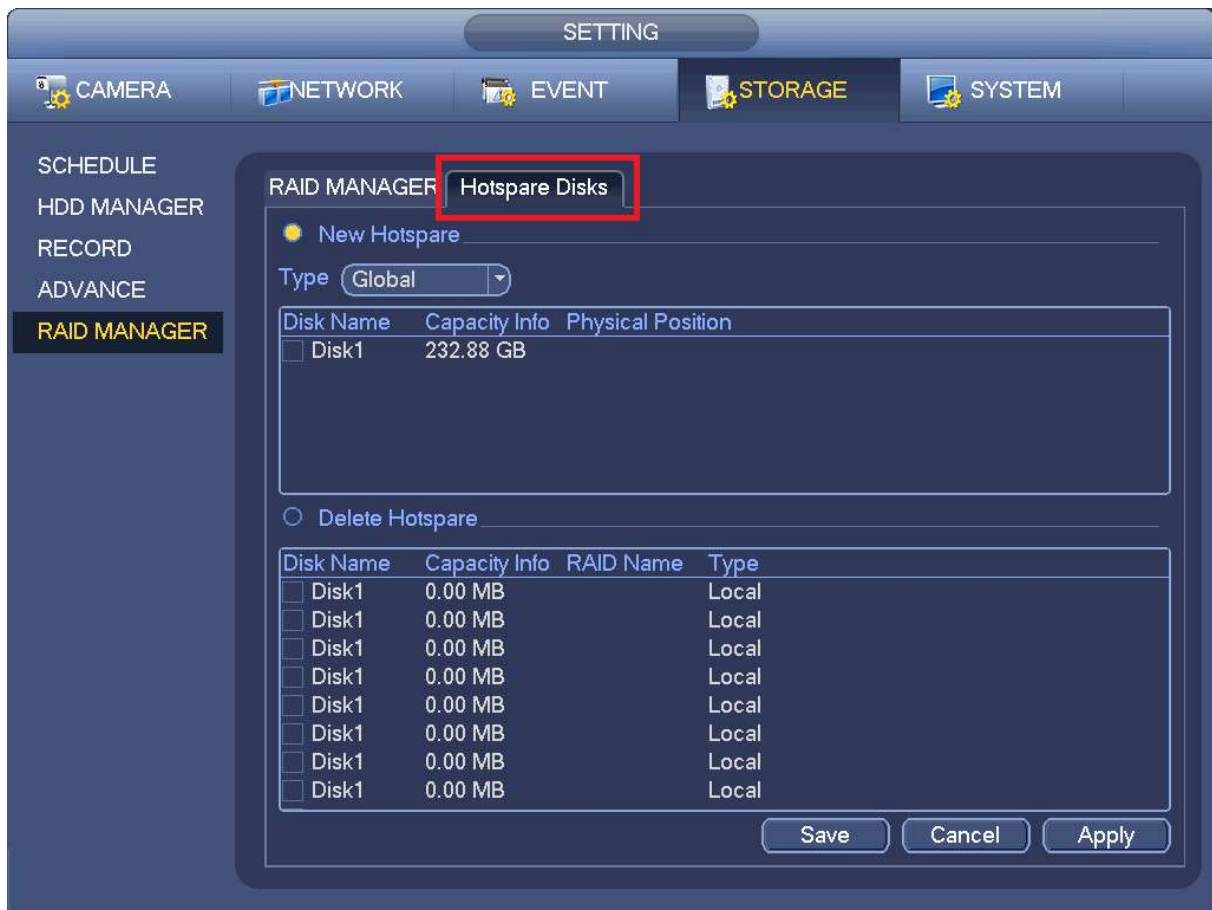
SETTING

CAMERA NETWORK EVENT STORAGE SYSTEM

SCHEDULE
HDD MANAGER
RECORD
ADVANCE
RAID MANAGER

RAID MANAGER Hotspare Disks

New Hotspare

Type Global

| Disk Name | Capacity Info | Physical Position |
|---|---|---|
| Disk1 | 232.88 GB | |

Delete Hotspare

| Disk Name | Capacity Info | RAID Name | Type |
|---|---|---|---|
| Disk1 | 0.00 MB | | Local |
| Disk1 | 0.00 MB | | Local |
| Disk1 | 0.00 MB | | Local |
| Disk1 | 0.00 MB | | Local |
| Disk1 | 0.00 MB | | Local |
| Disk1 | 0.00 MB | | Local |
| Disk1 | 0.00 MB | | Local |
| Disk1 | 0.00 MB | | Local |

Save Cancel Apply